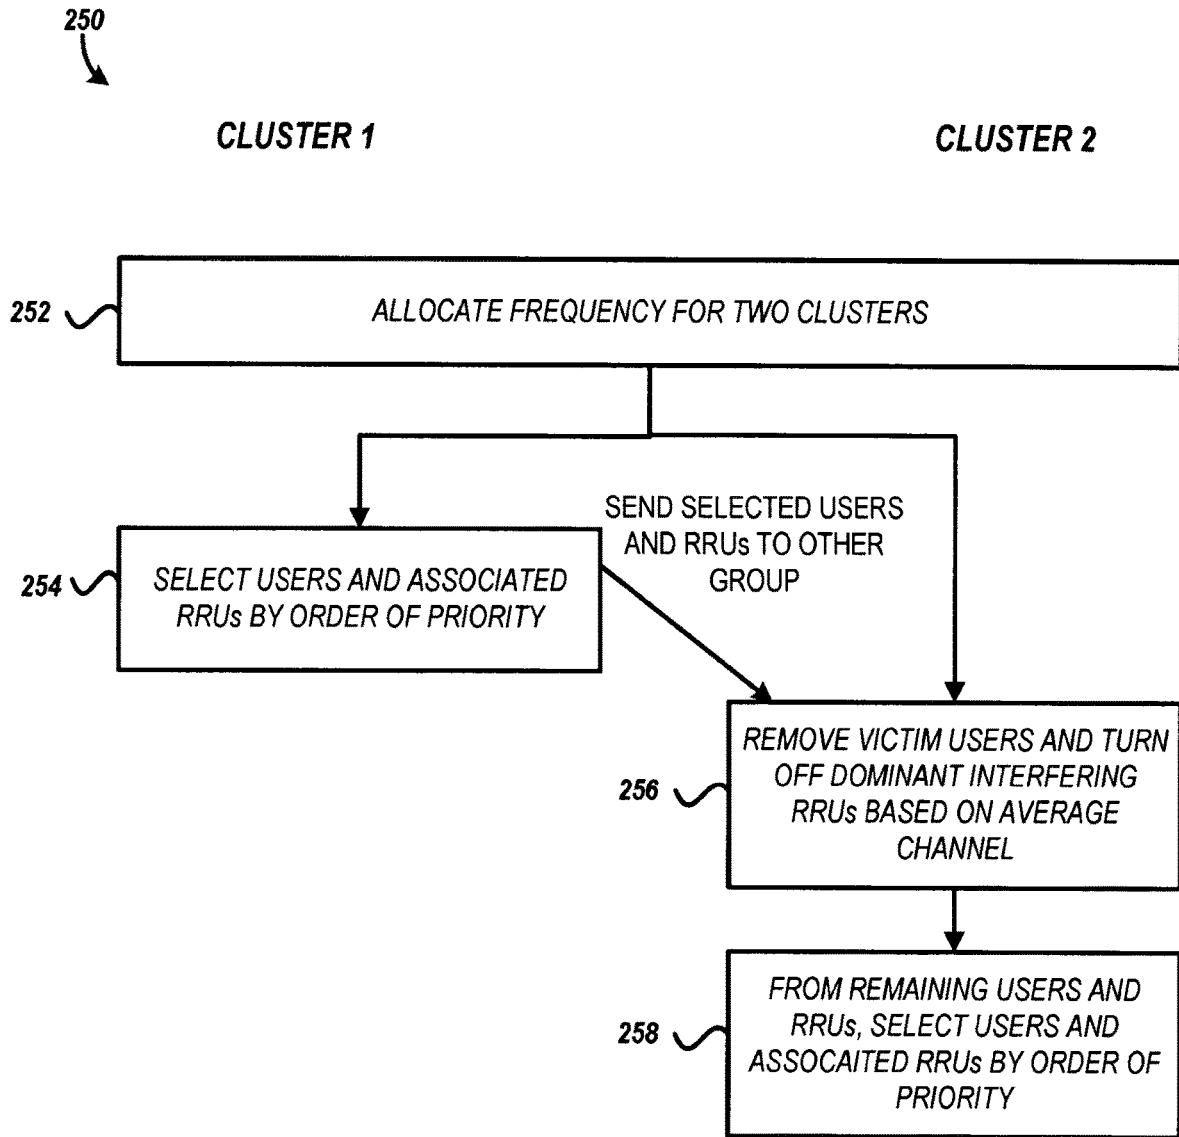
250

CLUSTER 1

CLUSTER 2

252

ALLOCATE FREQUENCY FOR TWO CLUSTERS

254

SELECT USERS AND ASSOCIATED RRUs BY ORDER OF PRIORITY

SEND SELECTED USERS AND RRUs TO OTHER GROUP

256

REMOVE VICTIM USERS AND TURN OFF DOMINANT INTERFERING RRUs BASED ON AVERAGE CHANNEL

258

FROM REMAINING USERS AND RRUs, SELECT USERS AND ASSOCAITED RRUs BY ORDER OF PRIORITY